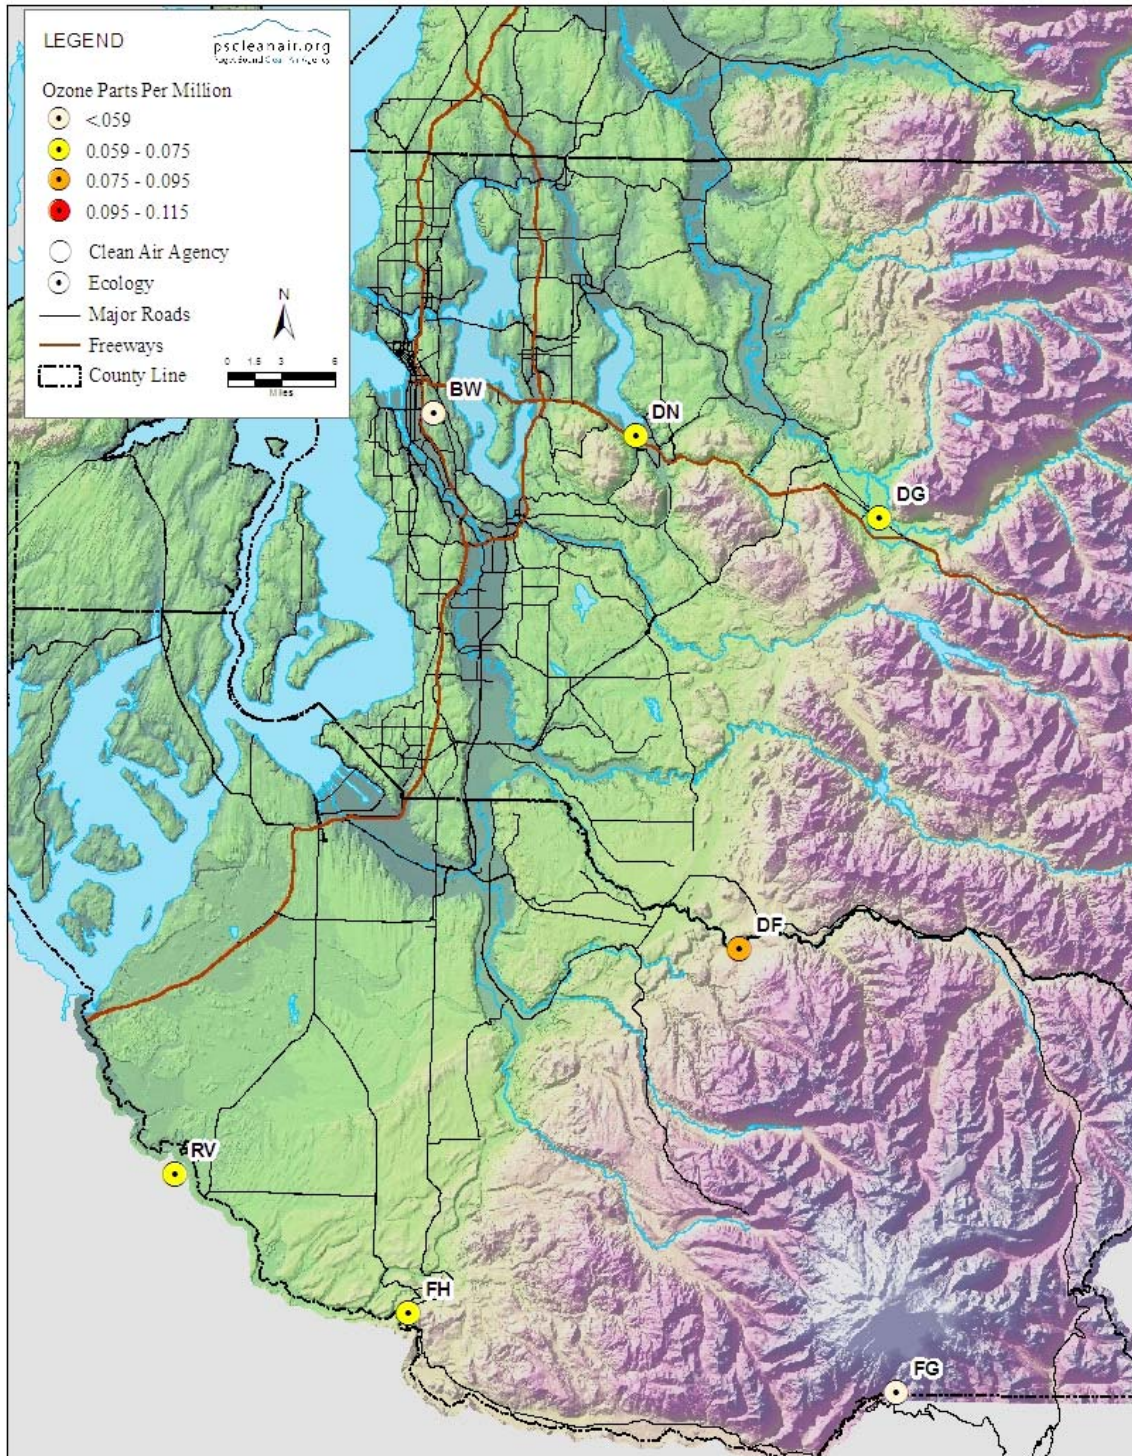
LEGEND

pscleanair.org
Puget Sound Clean Air Agency

Ozone Parts Per Million
<.059
0.059 - 0.075
0.075 - 0.095
0.095 - 0.115
Clean Air Agency
Ecology
Major Roads
Freeways
County Line

N

0 1.5 3 6
Miles

BW
DN
DG
DF
RV
FH
FG